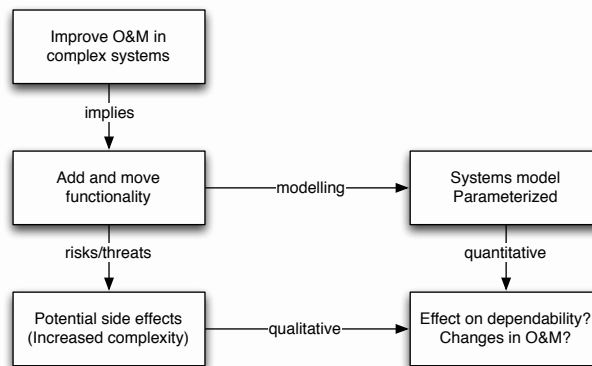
Improve O&M in complex systems

implies

Add and move functionality

modelling

Systems model Parameterized

risks/threats

quantitative

Potential side effects (Increased complexity)

qualitative

Effect on dependability? Changes in O&M?